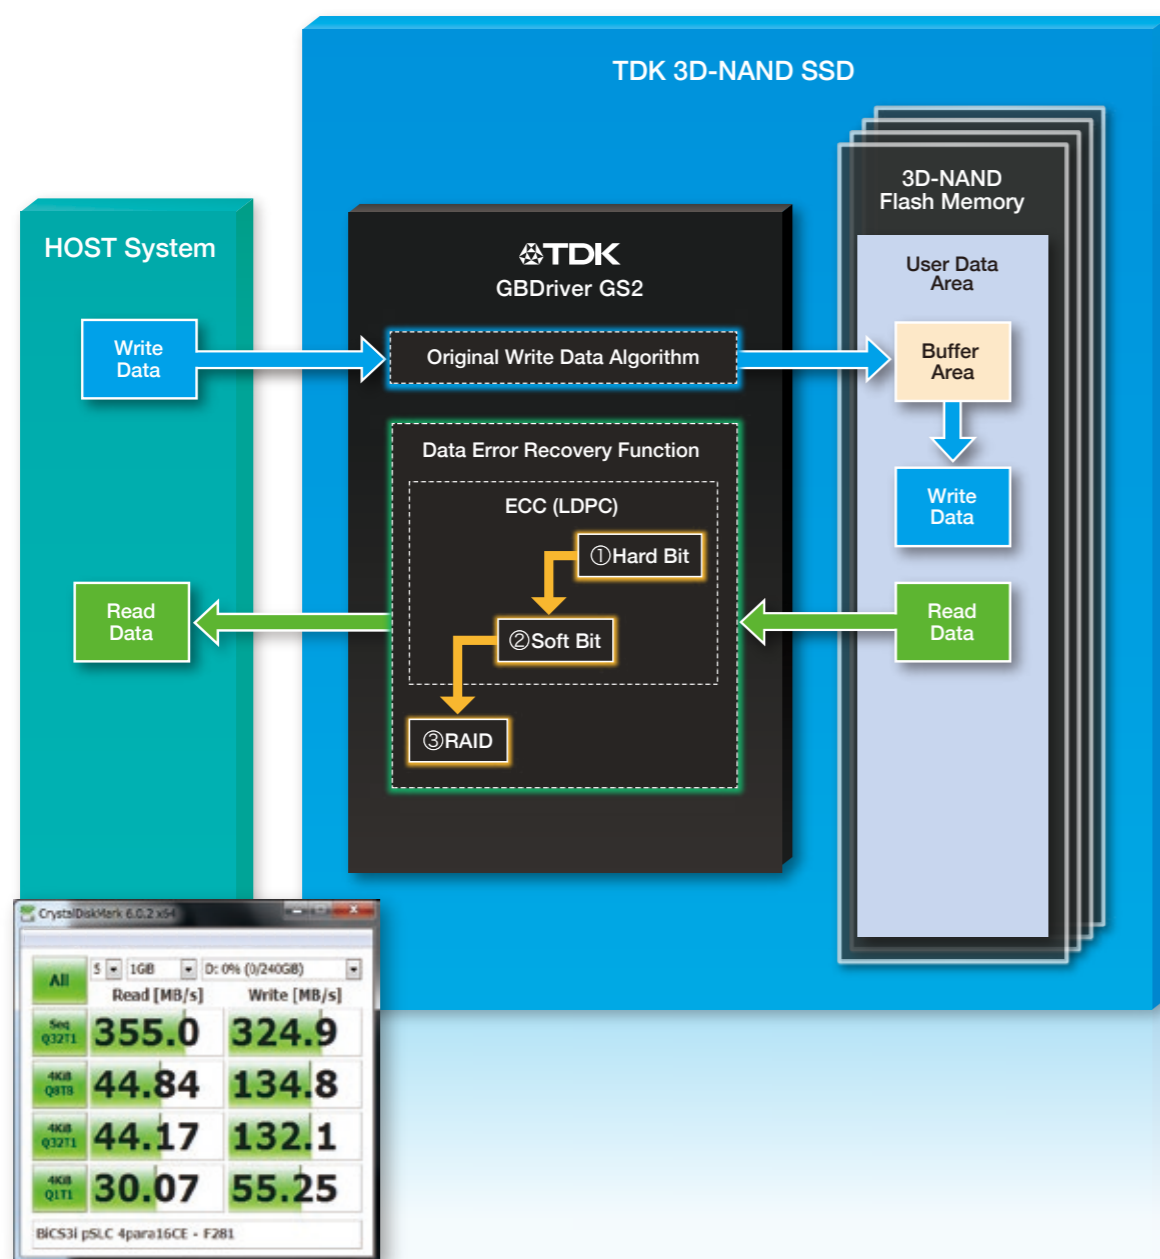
TDK 3D-NAND SSD

HOST System

Write Data

Read Data

TDK
GBDriver GS2

Original Write Data Algorithm

Data Error Recovery Function

ECC (LDPC)

①Hard Bit

②Soft Bit

③RAID

3D-NAND Flash Memory

User Data Area

Buffer Area

Write Data

Read Data

CrystalDiskMark 6.0.2 x64

All | 5 | 1GB | D: 0% (0/240GB)

| | Read [MB/s] | Write [MB/s] |
|---|---|---|
| Seq Q32T1 | 355.0 | 324.9 |
| 4KiB Q8T8 | 44.84 | 134.8 |
| 4KiB Q32T1 | 44.17 | 132.1 |
| 4KiB Q1T1 | 30.07 | 55.25 |

BiCS3i pSLC 4para16CE - F281